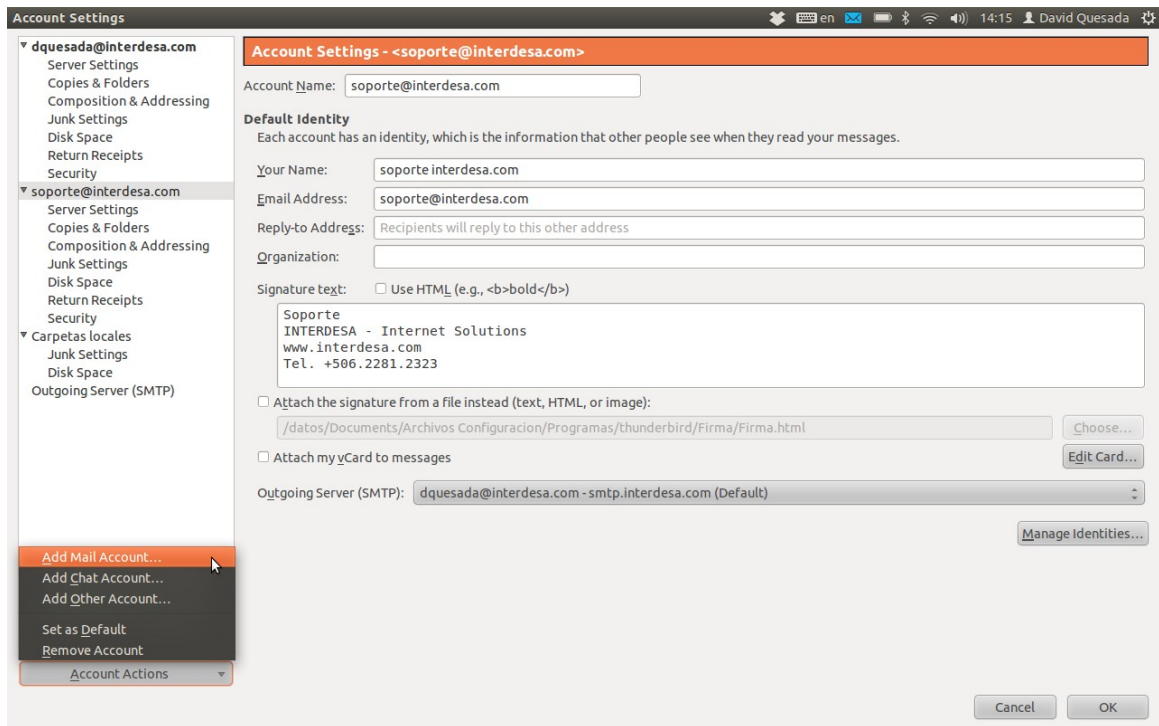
Account Settings
en 14:15 David Quesada

dquesada@interdesa.com
Server Settings
Copies & Folders
Composition & Addressing
Junk Settings
Disk Space
Return Receipts
Security
soporte@interdesa.com
Server Settings
Copies & Folders
Composition & Addressing
Junk Settings
Disk Space
Return Receipts
Security
Carpetas locales
Junk Settings
Disk Space
Outgoing Server (SMTP)

Add Mail Account...
Add Chat Account...
Add Other Account...
Set as Default
Remove Account
Account Actions

Account Settings - <soporte@interdesa.com>

Account Name: soporte@interdesa.com

Default Identity
Each account has an identity, which is the information that other people see when they read your messages.

Your Name: soporte interdesa.com
Email Address: soporte@interdesa.com
Reply-to Address: Recipients will reply to this other address
Organization:
Signature text: Use HTML (e.g., <b>bold</b>)

Soporte
INTERDESA - Internet Solutions
www.interdesa.com
Tel. +506.2281.2323

Attach the signature from a file instead (text, HTML, or image):
/datos/Documents/Archivos Configuracion/Programas/thunderbird/Firma/Firma.html Choose...
Attach my vCard to messages Edit Card...
Outgoing Server (SMTP): dquesada@interdesa.com - smtp.interdesa.com (Default)

Manage Identities...

Cancel OK